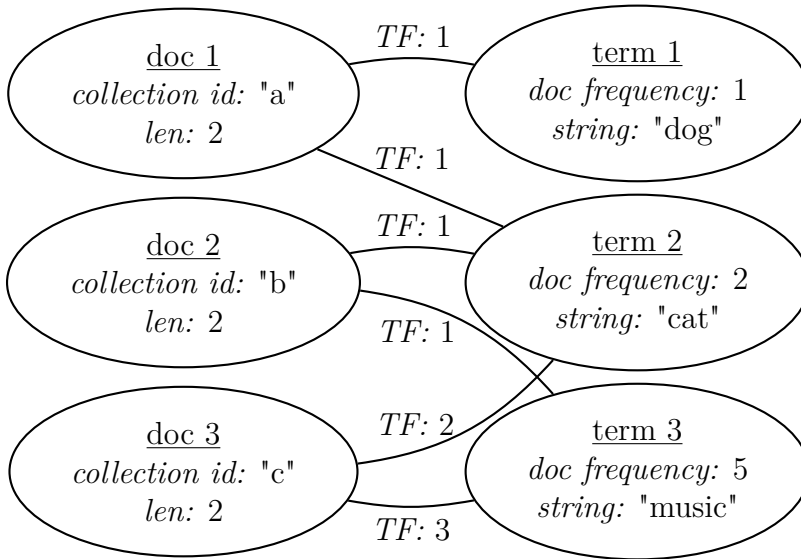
doc 1
collection id: "a"
len: 2

TF: 1

term 1
doc frequency: 1
string: "dog"

TF: 1

doc 2
collection id: "b"
len: 2

TF: 1

term 2
doc frequency: 2
string: "cat"

TF: 1

doc 3
collection id: "c"
len: 2

TF: 2

term 3
doc frequency: 5
string: "music"

TF: 3